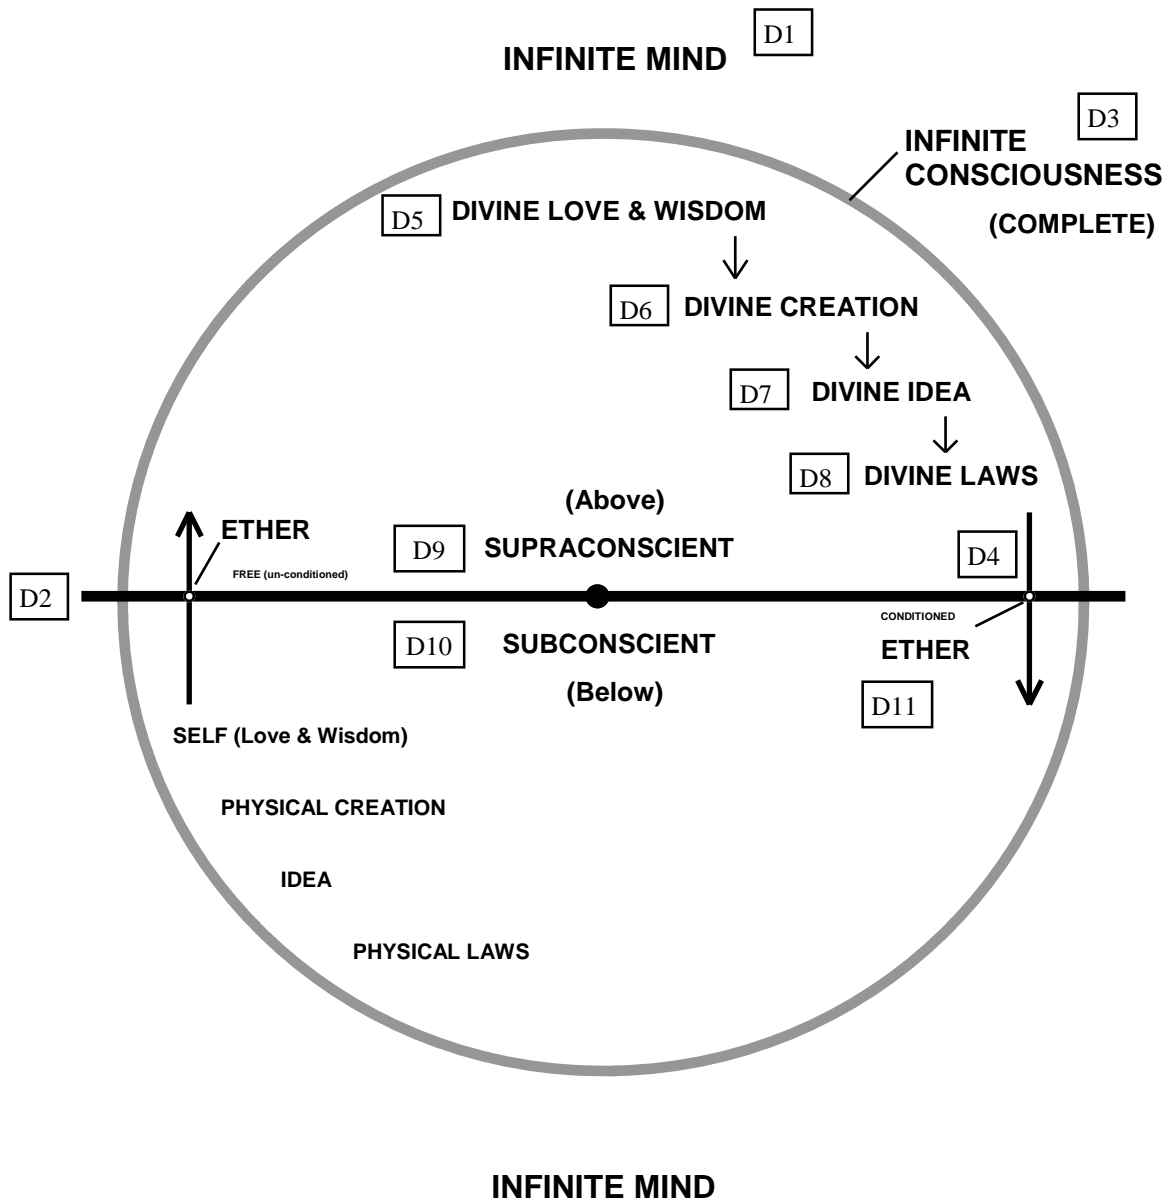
INFINITE MIND D1

INFINITE CONSCIOUSNESS (COMPLETE) D3

D5 DIVINE LOVE & WISDOM

D6 DIVINE CREATION

D7 DIVINE IDEA

D8 DIVINE LAWS

(Above)

ETHER

FREE (un-conditioned)

D9 SUPRACONSCIENT

D4

D2

CONDITIONED

ETHER

D10 SUBCONSCIENT

(Below)

D11

SELF (Love & Wisdom)

PHYSICAL CREATION

IDEA

PHYSICAL LAWS

INFINITE MIND